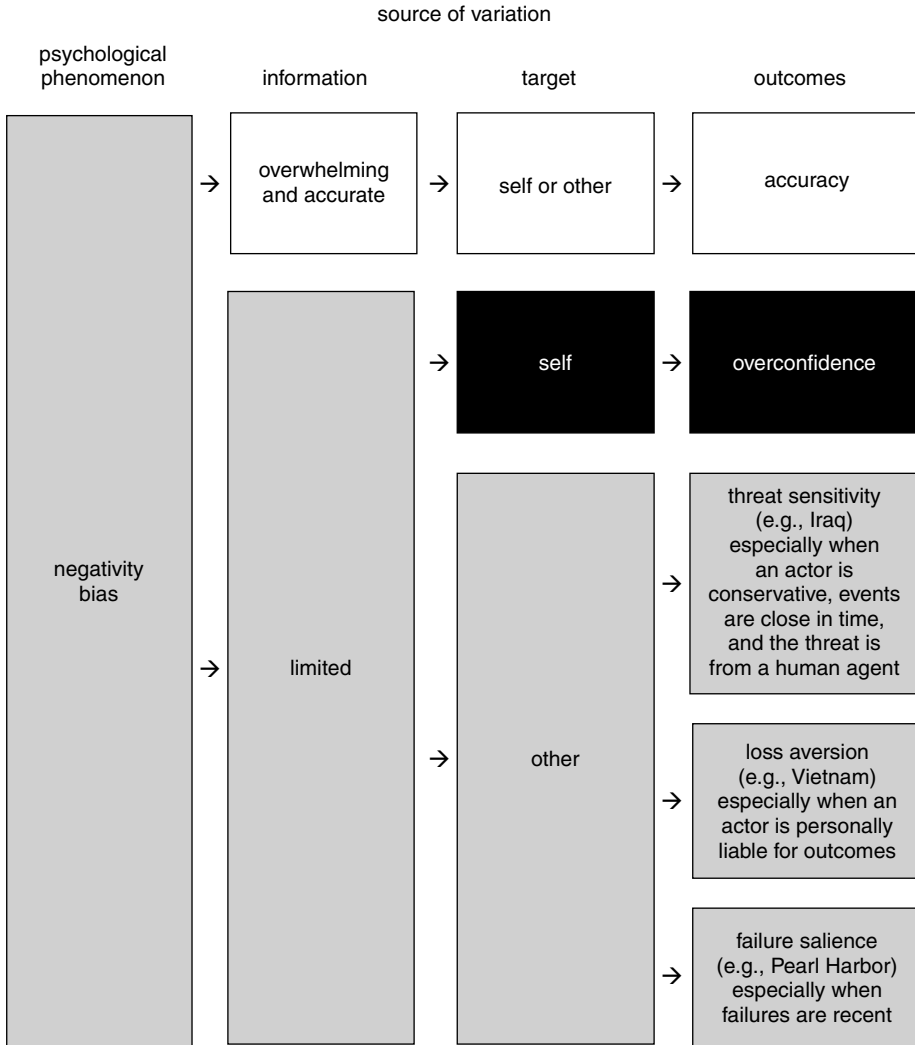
source of variation

psychological phenomenon

information

target

outcomes

negativity bias

→

overwhelming and accurate

→

self or other

→

accuracy

→

limited

→

self

→

overconfidence

→

other

→

threat sensitivity (e.g., Iraq) especially when an actor is conservative, events are close in time, and the threat is from a human agent

→

loss aversion (e.g., Vietnam) especially when an actor is personally liable for outcomes

→

failure salience (e.g., Pearl Harbor) especially when failures are recent